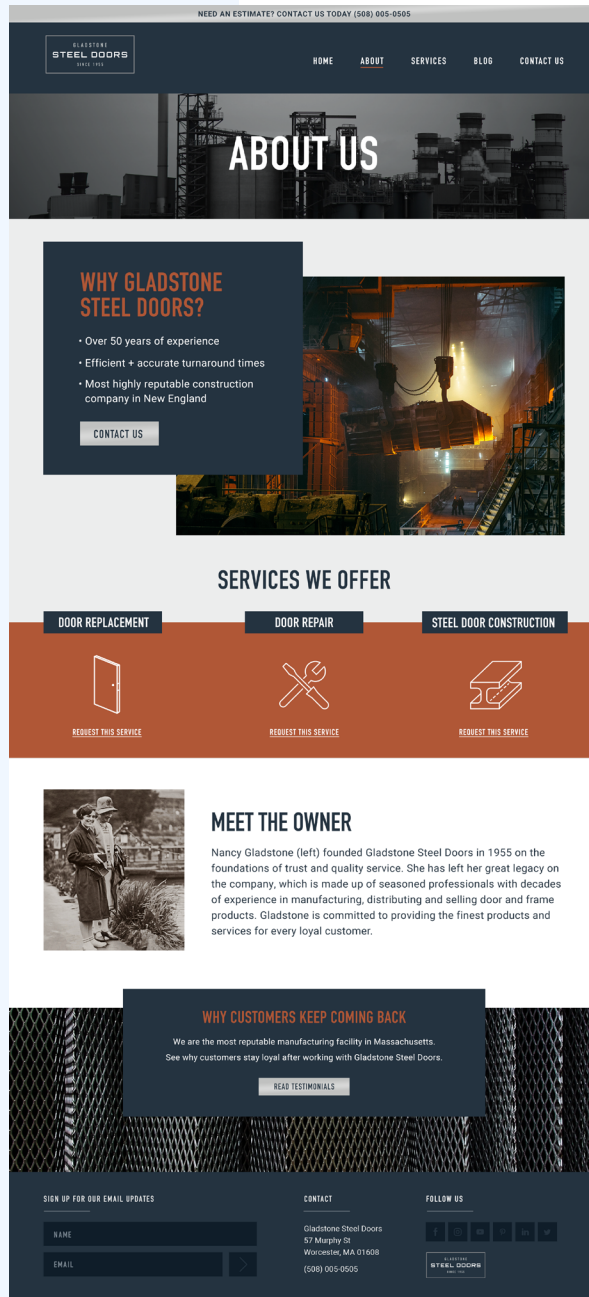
NEED AN ESTIMATE? CONTACT US TODAY (508) 005-0505

GLADSTONE
STEEL DOORS
SINCE 1955

HOME ABOUT SERVICES BLOG CONTACT US

ABOUT US

WHY GLADSTONE STEEL DOORS?

• Over 50 years of experience
• Efficient + accurate turnaround times
• Most highly reputable construction company in New England

CONTACT US

SERVICES WE OFFER

DOOR REPLACEMENT
REQUEST THIS SERVICE

DOOR REPAIR
REQUEST THIS SERVICE

STEEL DOOR CONSTRUCTION
REQUEST THIS SERVICE

MEET THE OWNER

Nancy Gladstone (left) founded Gladstone Steel Doors in 1955 on the foundations of trust and quality service. She has left her great legacy on the company, which is made up of seasoned professionals with decades of experience in manufacturing, distributing and selling door and frame products. Gladstone is committed to providing the finest products and services for every loyal customer.

WHY CUSTOMERS KEEP COMING BACK

We are the most reputable manufacturing facility in Massachusetts.
See why customers stay loyal after working with Gladstone Steel Doors.

READ TESTIMONIALS

SIGN UP FOR OUR EMAIL UPDATES

NAME

EMAIL

CONTACT

Gladstone Steel Doors
57 Murphy St
Worcester, MA 01608

(508) 005-0505

FOLLOW US

GLADSTONE
STEEL DOORS
SINCE 1955